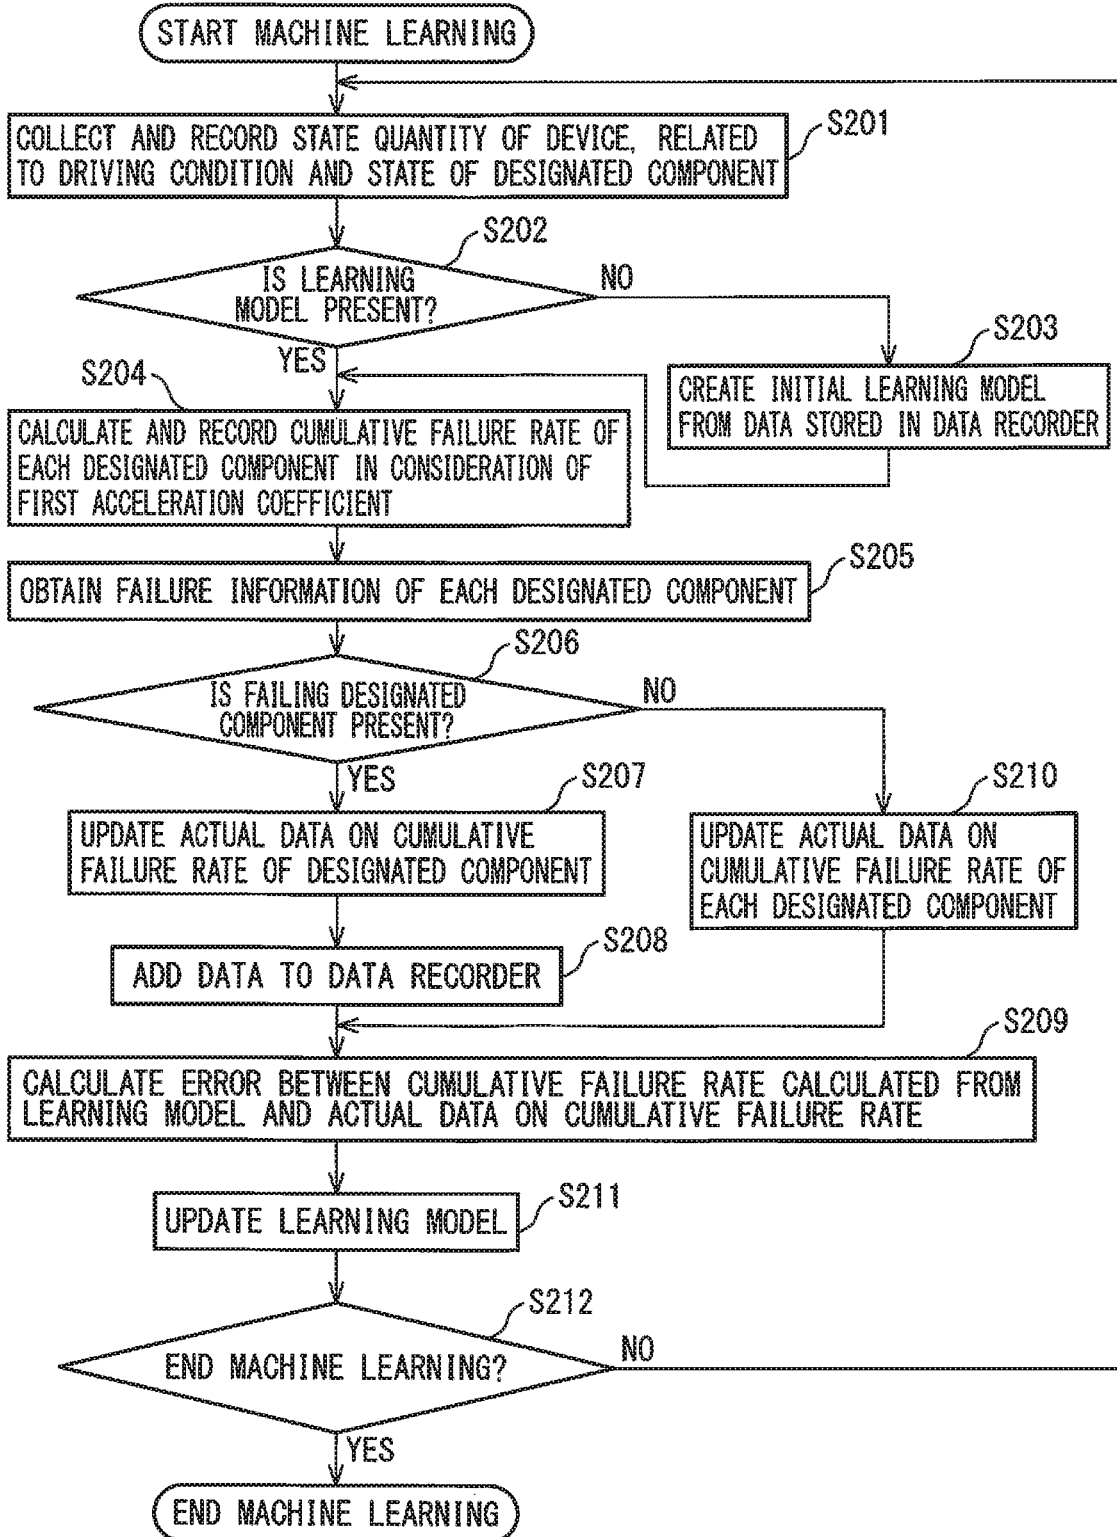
START MACHINE LEARNING

COLLECT AND RECORD STATE QUANTITY OF DEVICE, RELATED TO DRIVING CONDITION AND STATE OF DESIGNATED COMPONENT

S201

S202

IS LEARNING MODEL PRESENT?

NO

S203

CREATE INITIAL LEARNING MODEL FROM DATA STORED IN DATA RECORDER

YES

S204

CALCULATE AND RECORD CUMULATIVE FAILURE RATE OF EACH DESIGNATED COMPONENT IN CONSIDERATION OF FIRST ACCELERATION COEFFICIENT

OBTAIN FAILURE INFORMATION OF EACH DESIGNATED COMPONENT

S205

S206

IS FAILING DESIGNATED COMPONENT PRESENT?

NO

YES

S207

UPDATE ACTUAL DATA ON CUMULATIVE FAILURE RATE OF DESIGNATED COMPONENT

S210

UPDATE ACTUAL DATA ON CUMULATIVE FAILURE RATE OF EACH DESIGNATED COMPONENT

ADD DATA TO DATA RECORDER

S208

S209

CALCULATE ERROR BETWEEN CUMULATIVE FAILURE RATE CALCULATED FROM LEARNING MODEL AND ACTUAL DATA ON CUMULATIVE FAILURE RATE

UPDATE LEARNING MODEL

S211

S212

END MACHINE LEARNING?

NO

YES

END MACHINE LEARNING